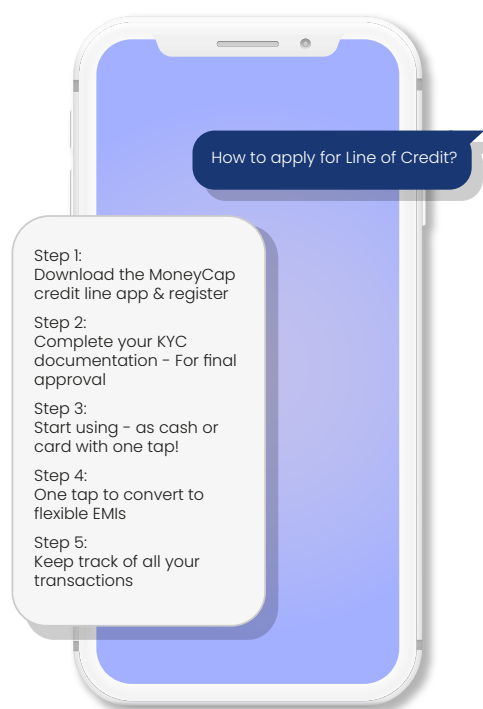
How to apply for Line of Credit?

Step 1:
Download the MoneyCap credit line app & register

Step 2:
Complete your KYC documentation - For final approval

Step 3:
Start using - as cash or card with one tap!

Step 4:
One tap to convert to flexible EMIs

Step 5:
Keep track of all your transactions